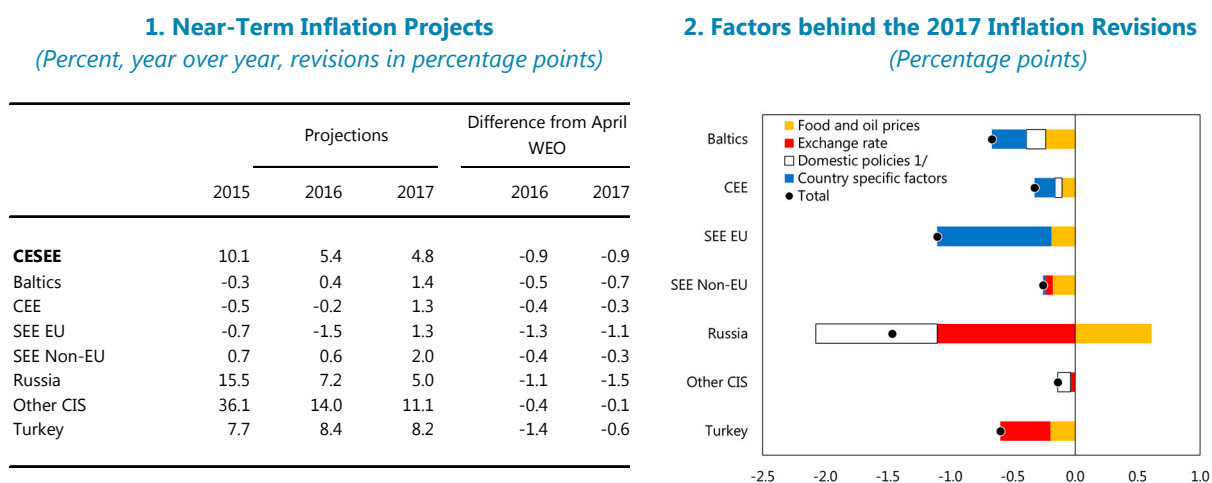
**1. Near-Term Inflation Projects**
*(Percent, year over year, revisions in percentage points)*

| | Projections | | | Difference from April WEO | |
|---|---|---|---|---|---|
| | 2015 | 2016 | 2017 | 2016 | 2017 |
| **CESEE** | 10.1 | 5.4 | 4.8 | -0.9 | -0.9 |
| Baltics | -0.3 | 0.4 | 1.4 | -0.5 | -0.7 |
| CEE | -0.5 | -0.2 | 1.3 | -0.4 | -0.3 |
| SEE EU | -0.7 | -1.5 | 1.3 | -1.3 | -1.1 |
| SEE Non-EU | 0.7 | 0.6 | 2.0 | -0.4 | -0.3 |
| Russia | 15.5 | 7.2 | 5.0 | -1.1 | -1.5 |
| Other CIS | 36.1 | 14.0 | 11.1 | -0.4 | -0.1 |
| Turkey | 7.7 | 8.4 | 8.2 | -1.4 | -0.6 |

**2. Factors behind the 2017 Inflation Revisions**
*(Percentage points)*

Food and oil prices
Exchange rate
Domestic policies 1/
Country specific factors
Total

Baltics
CEE
SEE EU
SEE Non-EU
Russia
Other CIS
Turkey

-2.5 -2.0 -1.5 -1.0 -0.5 0.0 0.5 1.0